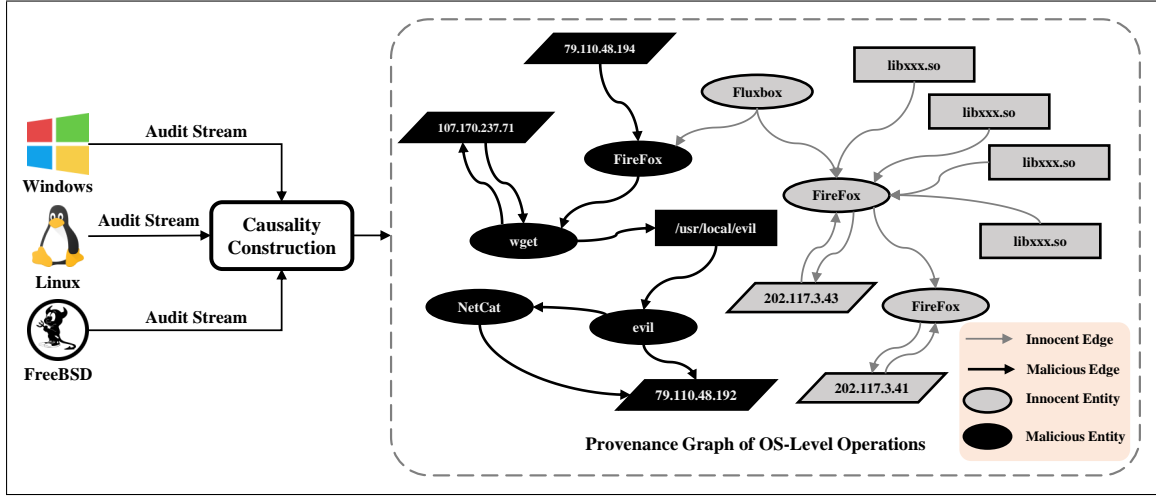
Windows
Audit Stream
Linux
Audit Stream
FreeBSD
Audit Stream
Causality Construction

79.110.48.194
107.170.237.71
FireFox
wget
/usr/local/evil
NetCat
evil
79.110.48.192
Fluxbox
libxxx.so
libxxx.so
libxxx.so
FireFox
libxxx.so
202.117.3.43
FireFox
202.117.3.41

Innocent Edge
Malicious Edge
Innocent Entity
Malicious Entity

Provenance Graph of OS-Level Operations